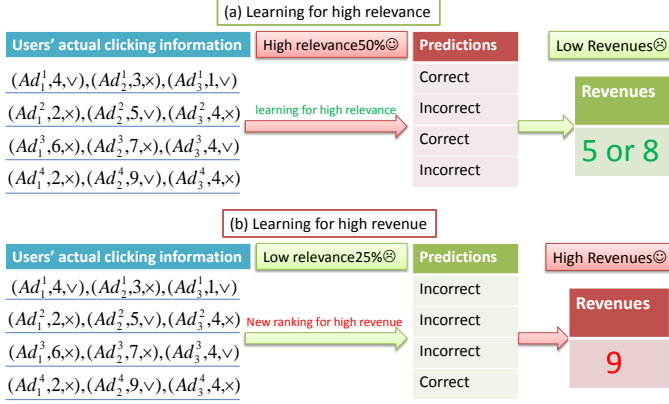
(a) Learning for high relevance

Users' actual clicking information

High relevance50%☺

Predictions

Low Revenues☹

$(Ad_1^1,4,\vee),(Ad_2^1,3,\times),(Ad_3^1,1,\vee)$

$(Ad_1^2,2,\times),(Ad_2^2,5,\vee),(Ad_3^2,4,\times)$

$(Ad_1^3,6,\times),(Ad_2^3,7,\times),(Ad_3^3,4,\vee)$

$(Ad_1^4,2,\times),(Ad_2^4,9,\vee),(Ad_3^4,4,\times)$

learning for high relevance

Correct

Incorrect

Correct

Incorrect

Revenues

5 or 8

(b) Learning for high revenue

Users' actual clicking information

Low relevance25%☹

Predictions

High Revenues☺

$(Ad_1^1,4,\vee),(Ad_2^1,3,\times),(Ad_3^1,1,\vee)$

$(Ad_1^2,2,\times),(Ad_2^2,5,\vee),(Ad_3^2,4,\times)$

$(Ad_1^3,6,\times),(Ad_2^3,7,\times),(Ad_3^3,4,\vee)$

$(Ad_1^4,2,\times),(Ad_2^4,9,\vee),(Ad_3^4,4,\times)$

New ranking for high revenue

Incorrect

Incorrect

Incorrect

Correct

Revenues

9